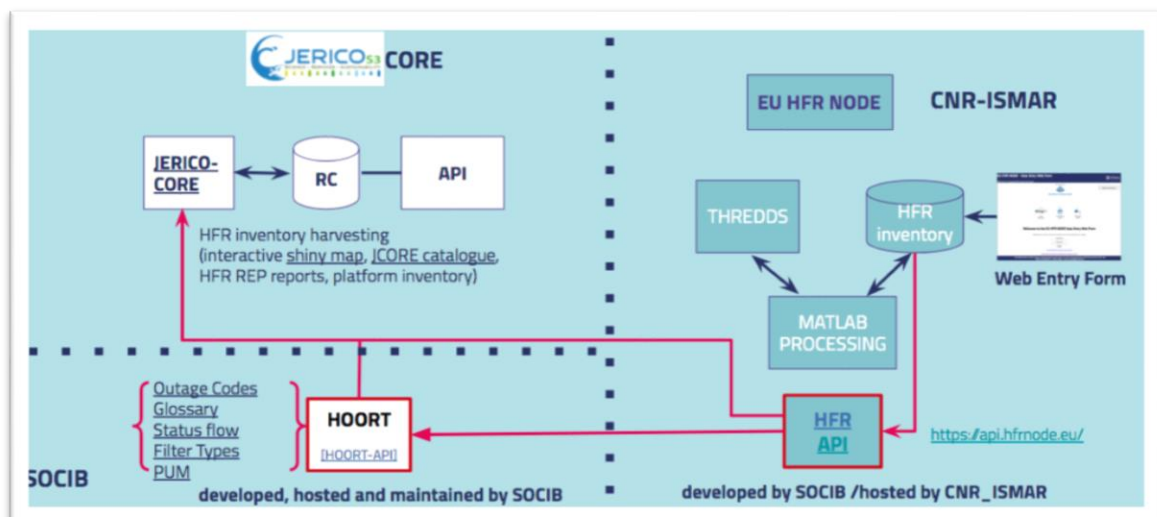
JERICO S3 CORE

JERICO-CORE

RC

API

HFR inventory harvesting (interactive shiny map, JCORE catalogue, HFR REP reports, platform inventory)

EU HFR NODE

CNR-ISMAR

THREDDS

HFR inventory

Web Entry Form

MATLAB PROCESSING

Outage Codes
Glossary
Status flow
Filter Types
PUM

HOORT
[HOORT-API]

HFR API

https://api.hfrnode.eu/

SOCIB

developed, hosted and maintained by SOCIB

developed by SOCIB /hosted by CNR_ISMAR